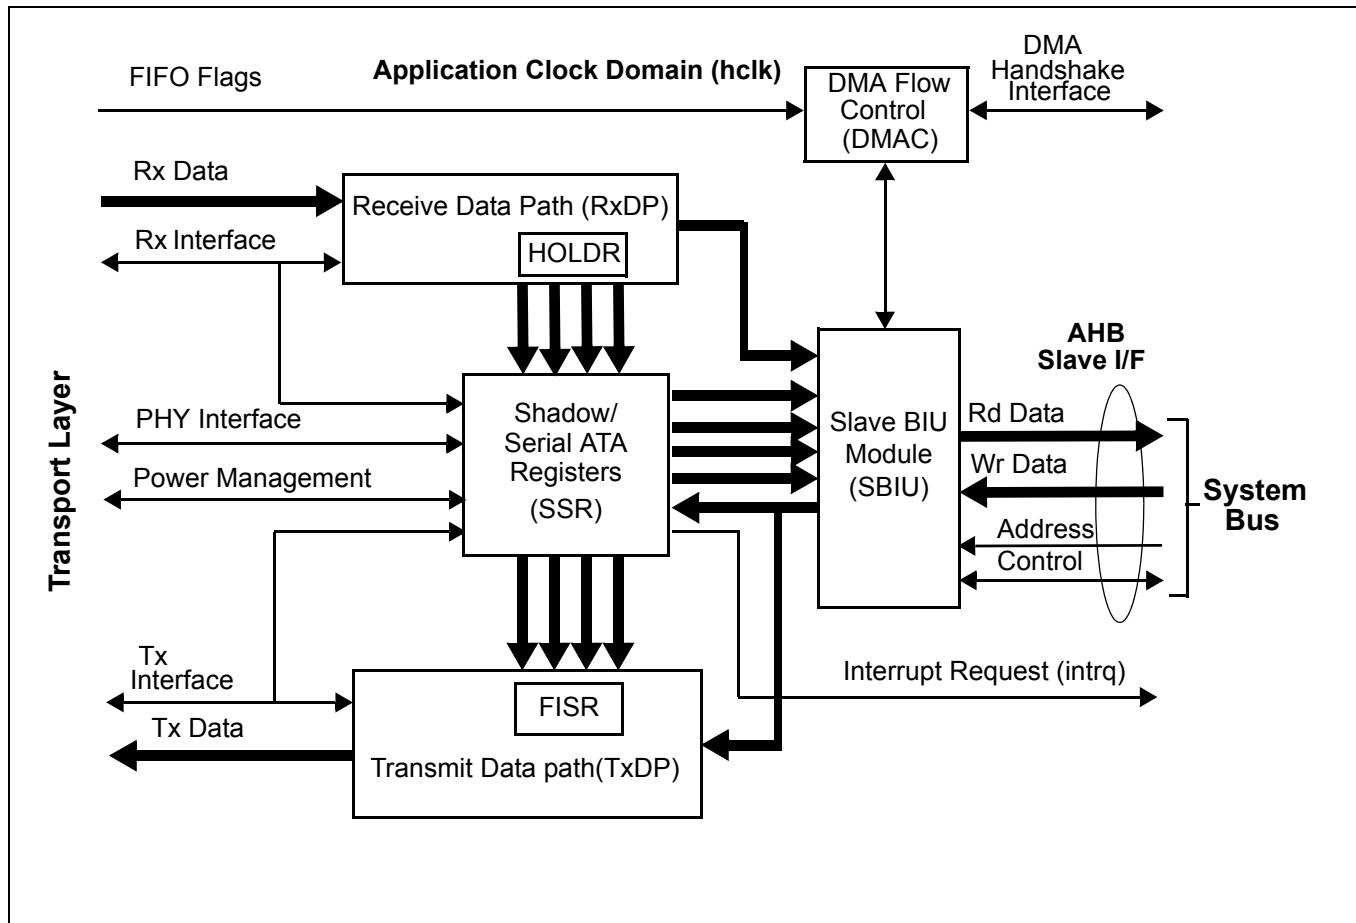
FIFO Flags

Application Clock Domain (hclk)

DMA Flow Control (DMAC)

DMA Handshake Interface

Rx Data

Receive Data Path (RxDP)

HOLDR

Rx Interface

AHB Slave I/F

Transport Layer

PHY Interface

Shadow/ Serial ATA Registers (SSR)

Slave BIU Module (SBIU)

Rd Data

Wr Data

Power Management

System Bus

Address

Control

Tx Interface

FISR

Interrupt Request (intrq)

Tx Data

Transmit Data path(TxDP)